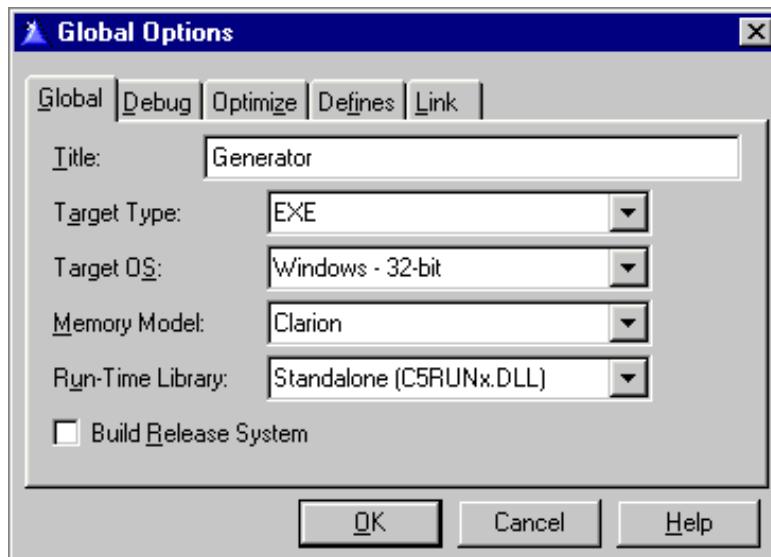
Global Options

Global | Debug | Optimize | Defines | Link

Title: Generator

Target Type: EXE

Target OS: Windows - 32-bit

Memory Model: Clarion

Run-Time Library: Standalone (C5RUNx.DLL)

Build Release System

OK | Cancel | Help